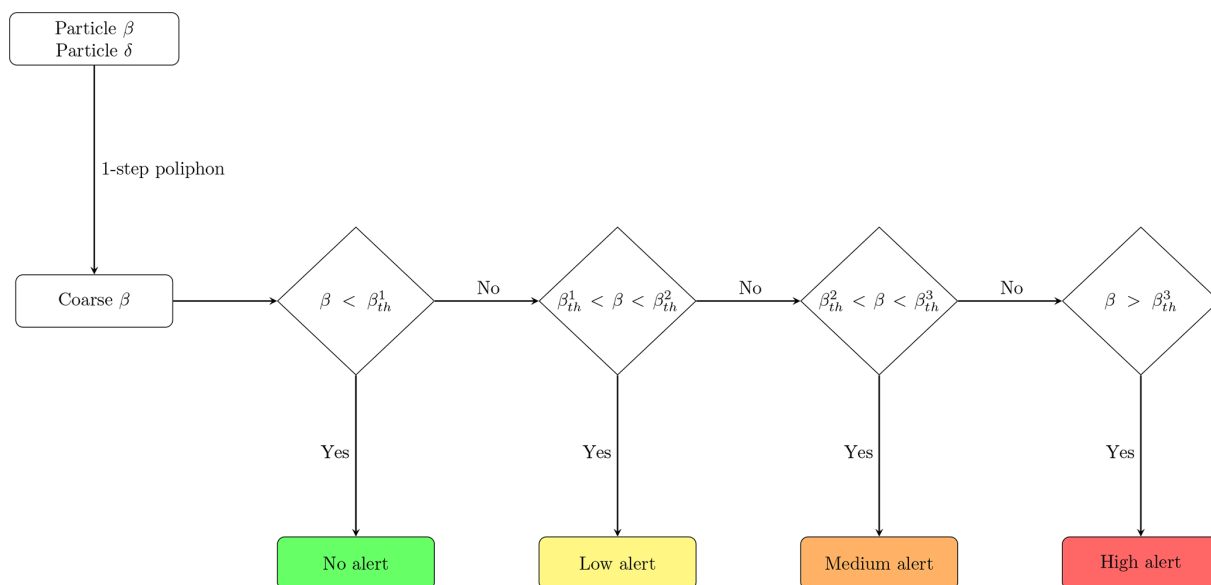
Particle $\beta$
Particle $\delta$

1-step poliphon

Coarse $\beta$

$\beta < \beta_{th}^{1}$

No

$\beta_{th}^{1} < \beta < \beta_{th}^{2}$

No

$\beta_{th}^{2} < \beta < \beta_{th}^{3}$

No

$\beta > \beta_{th}^{3}$

Yes

Yes

Yes

Yes

No alert

Low alert

Medium alert

High alert